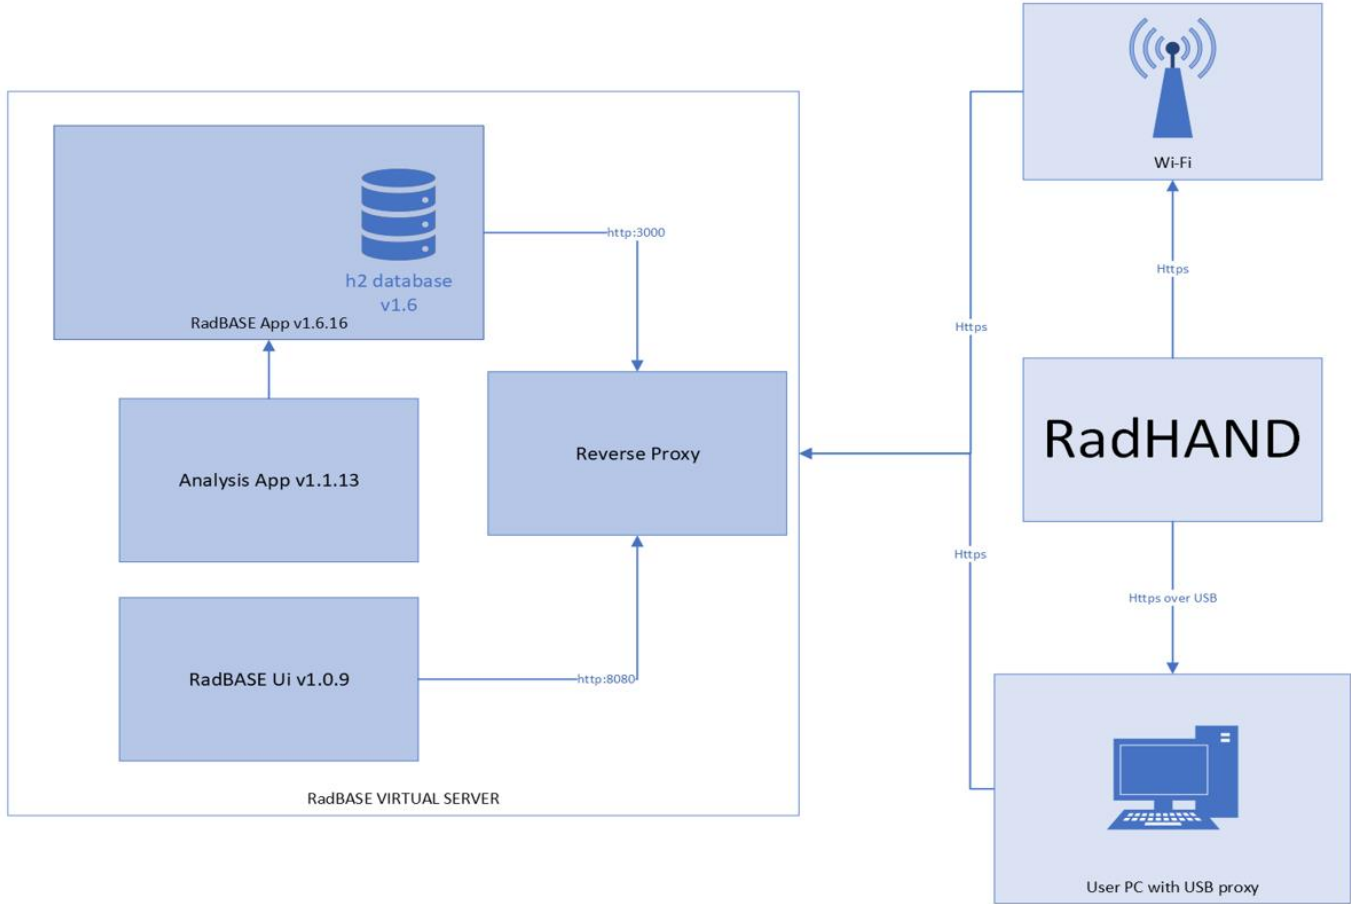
h2 database v1.6

RadBASE App v1.6.16

http:3000

Analysis App v1.1.13

Reverse Proxy

RadBASE Ui v1.0.9

http:8080

RadBASE VIRTUAL SERVER

Wi-Fi

Https

Https

RadHAND

Https

Https over USB

User PC with USB proxy